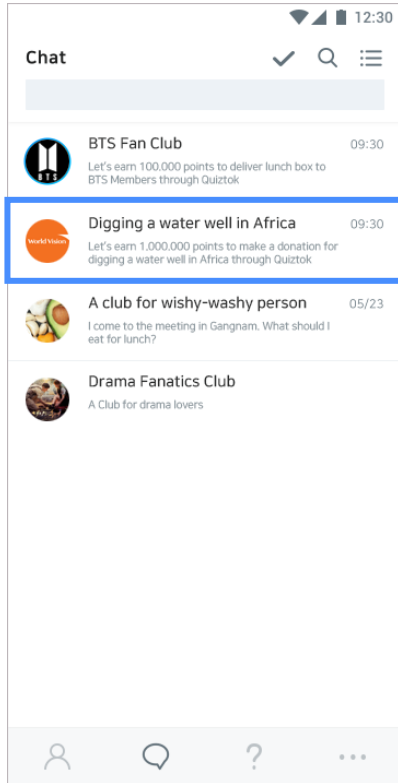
12:30

Chat

BTS Fan Club
09:30
Let's earn 100,000 points to deliver lunch box to BTS Members through Quiztok

BTS

World Vision

Digging a water well in Africa
09:30
Let's earn 1,000,000 points to make a donation for digging a water well in Africa through Quiztok

A club for wishy-washy person
05/23
I come to the meeting in Gangnam. What should I eat for lunch?

Drama Fanatics Club
A Club for drama lovers

?